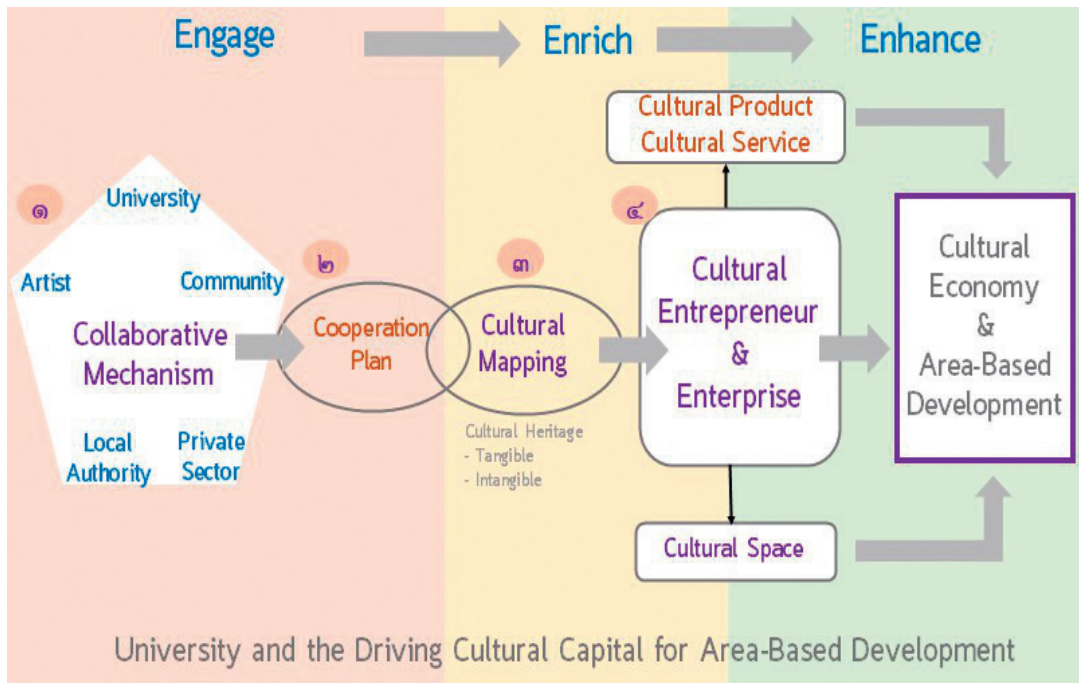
Engage
Enrich
Enhance

Cultural Product
Cultural Service

๑
University
Artist
Community
Collaborative Mechanism
Local Authority
Private Sector

๒
Cooperation Plan

๓
Cultural Mapping

Cultural Heritage
- Tangible
- Intangible

๔
Cultural Entrepreneur & Enterprise

Cultural Economy & Area-Based Development

Cultural Space

University and the Driving Cultural Capital for Area-Based Development